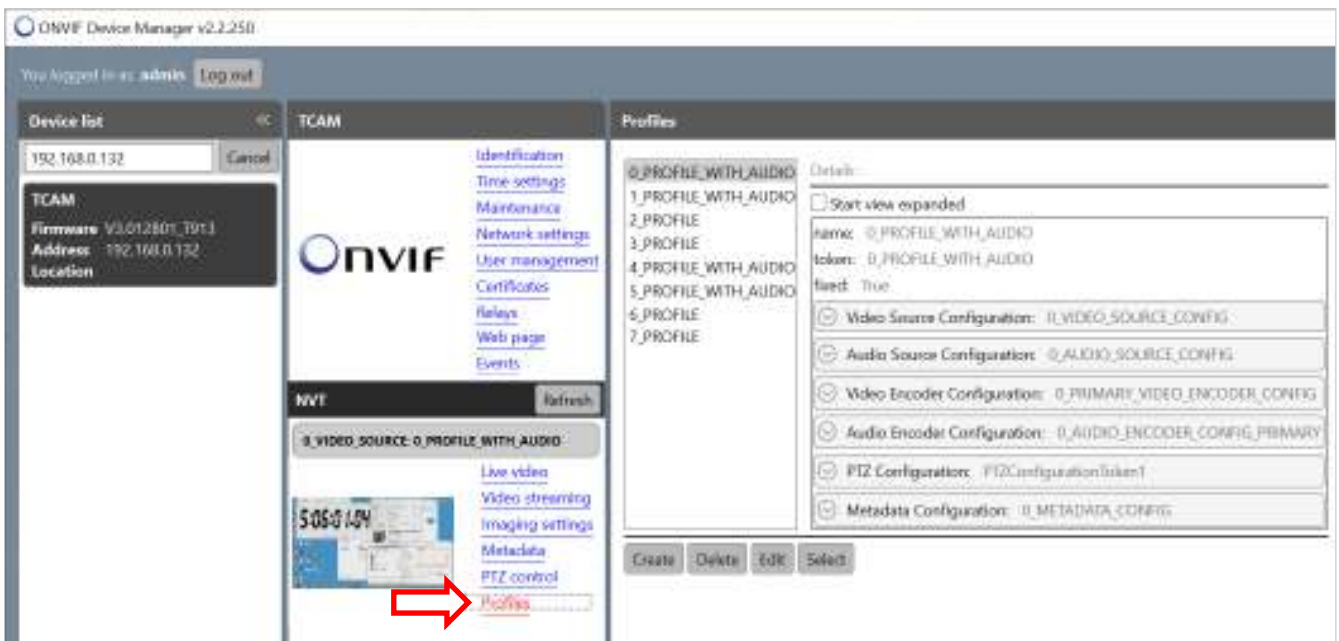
ONVIF Device Manager v2.2.250

You logged in as: admin Log out

Device list

192.168.0.132 Cancel

TCAM
Firmware V3.012801_T913
Address 192.168.0.132
Location

TCAM

ONVIF

Identification
Time settings
Maintenance
Network settings
User management
Certificates
Relays
Web page
Events

NVT Refresh

0_VIDEO_SOURCE-0_PROFILE_WITH_AUDIO

5:06:0 1:04

Live video
Video streaming
Imaging settings
Metadata
PTZ control
Profiles

Profiles

0_PROFILE_WITH_AUDIO
1_PROFILE_WITH_AUDIO
2_PROFILE
3_PROFILE
4_PROFILE_WITH_AUDIO
5_PROFILE_WITH_AUDIO
6_PROFILE
7_PROFILE

Details

Start view expanded

name: 0_PROFILE_WITH_AUDIO
token: 0_PROFILE_WITH_AUDIO
fixed: True

Video Source Configuration: 0_VIDEO_SOURCE_CONFIG
Audio Source Configuration: 0_AUDIO_SOURCE_CONFIG
Video Encoder Configuration: 0_PRIMARY_VIDEO_ENCODER_CONFIG
Audio Encoder Configuration: 0_AUDIO_ENCODER_CONFIG_PRIMARY
PTZ Configuration: PTZConfigurationToken1
Metadata Configuration: 0_METADATA_CONFIG

Create Delete Edit Select